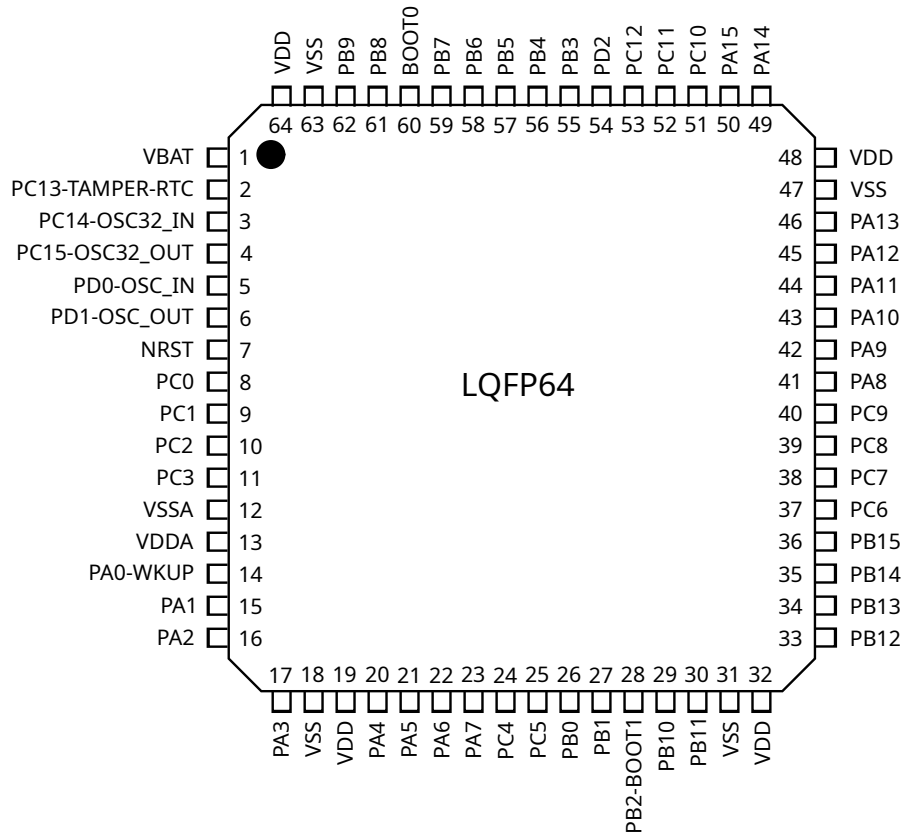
VDD VSS PB9 PB8 BOOT0 PB7 PB6 PB5 PB4 PB3 PD2 PC12 PC11 PC10 PA15 PA14

64 63 62 61 60 59 58 57 56 55 54 53 52 51 50 49

VBAT 1
PC13-TAMPER-RTC 2
PC14-OSC32_IN 3
PC15-OSC32_OUT 4
PD0-OSC_IN 5
PD1-OSC_OUT 6
NRST 7
PC0 8
PC1 9
PC2 10
PC3 11
VSSA 12
VDDA 13
PA0-WKUP 14
PA1 15
PA2 16

48 VDD
47 VSS
46 PA13
45 PA12
44 PA11
43 PA10
42 PA9
41 PA8
40 PC9
39 PC8
38 PC7
37 PC6
36 PB15
35 PB14
34 PB13
33 PB12

LQFP64

17 18 19 20 21 22 23 24 25 26 27 28 29 30 31 32

PA3 VSS VDD PA4 PA5 PA6 PA7 PC4 PC5 PB0 PB1 PB2-BOOT1 PB10 PB11 VSS VDD